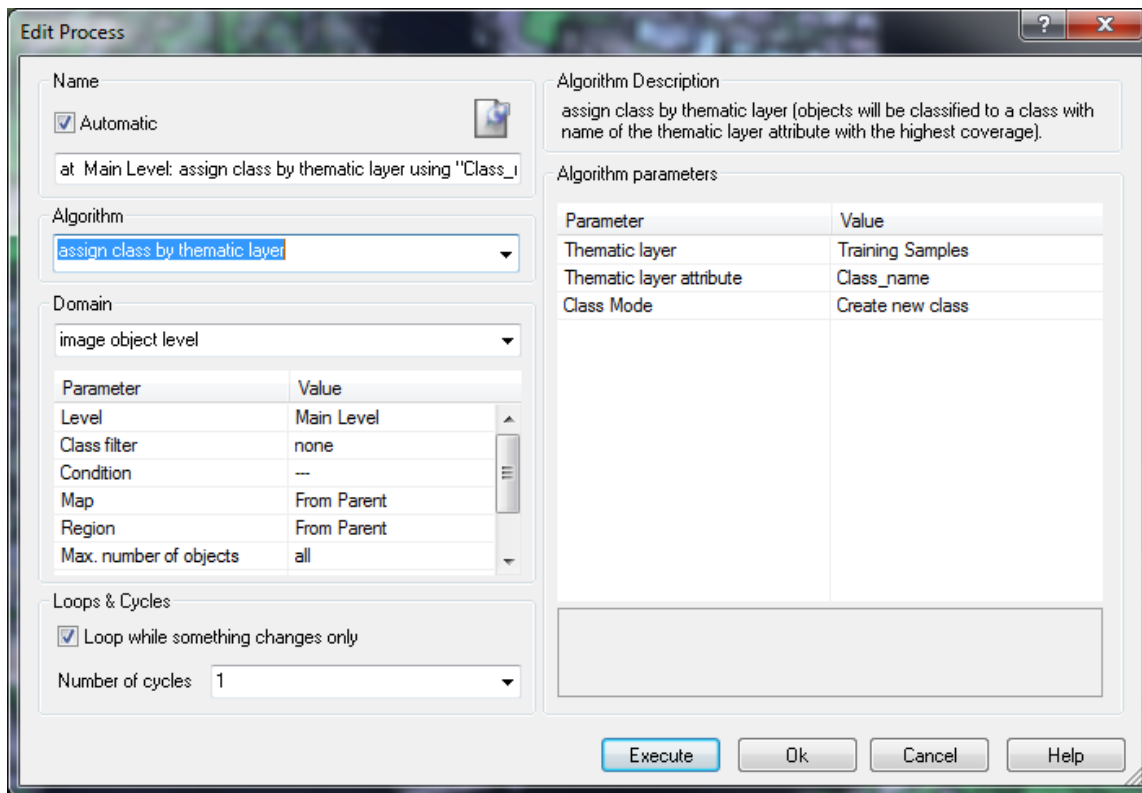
Edit Process

?

x

Name

Automatic

at Main Level: assign class by thematic layer using "Class_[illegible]

Algorithm

assign class by thematic layer

Domain

image object level

| Parameter | Value |
|---|---|
| Level | Main Level |
| Class filter | none |
| Condition | --- |
| Map | From Parent |
| Region | From Parent |
| Max. number of objects | all |

Loops & Cycles

Loop while something changes only

Number of cycles 1

Algorithm Description

assign class by thematic layer (objects will be classified to a class with name of the thematic layer attribute with the highest coverage).

Algorithm parameters

| Parameter | Value |
|---|---|
| Thematic layer | Training Samples |
| Thematic layer attribute | Class_name |
| Class Mode | Create new class |

Execute

Ok

Cancel

Help